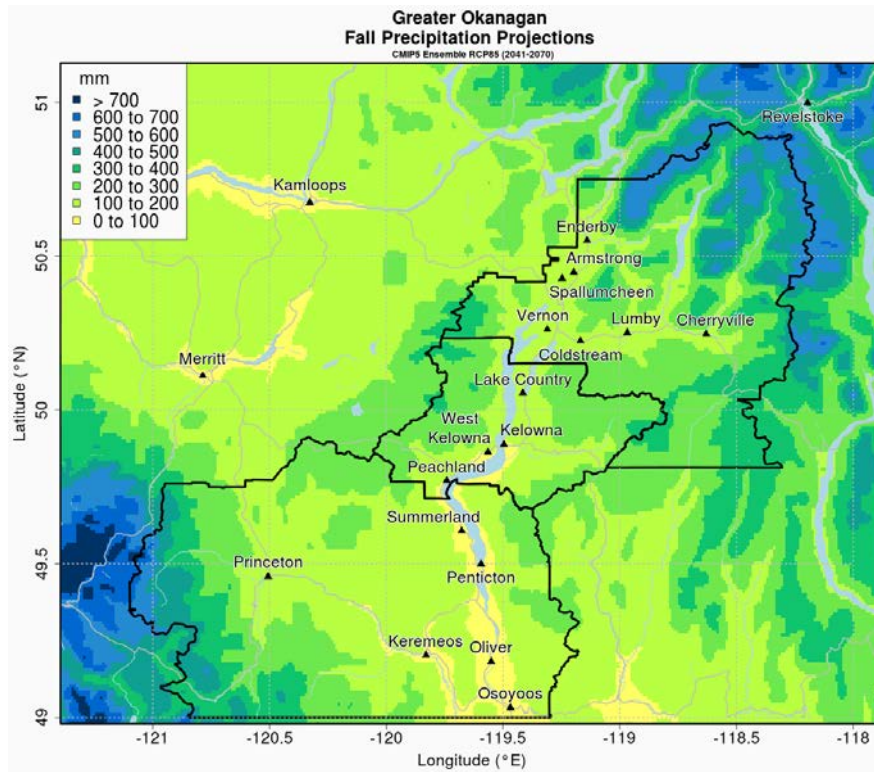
Greater Okanagan
Fall Precipitation Projections
CMIP5 Ensemble RCP85 (2041-2070)

mm
> 700
600 to 700
500 to 600
400 to 500
300 to 400
200 to 300
100 to 200
0 to 100

Revelstoke
Kamloops
Enderby
Armstrong
Spallumcheen
Vernon
Lumby
Cherryville
Coldstream
Merritt
Lake Country
West Kelowna
Kelowna
Peachland
Summerland
Princeton
Penticton
Keremeos
Oliver
Osoyoos

51
50.5
50
49.5
49
Latitude (°N)

-121
-120.5
-120
-119.5
-119
-118.5
-118
Longitude (°E)